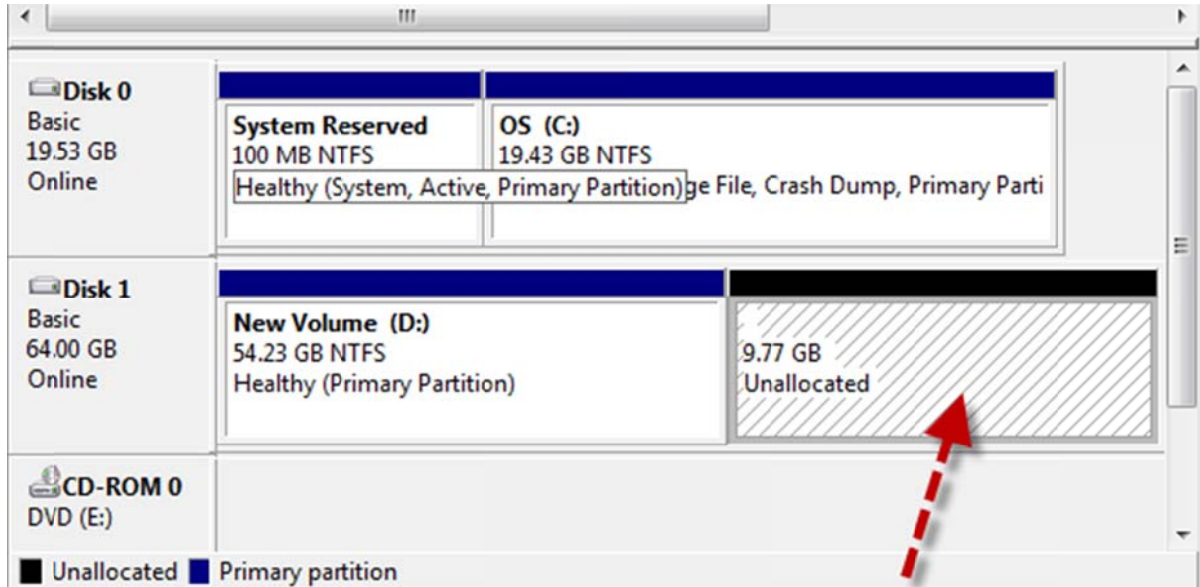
III

Disk 0
Basic
19.53 GB
Online

System Reserved
100 MB NTFS
Healthy (System, Active, Primary Partition)

OS (C:)
19.43 GB NTFS
ge File, Crash Dump, Primary Parti

Disk 1
Basic
64.00 GB
Online

New Volume (D:)
54.23 GB NTFS
Healthy (Primary Partition)

9.77 GB
Unallocated

CD-ROM 0
DVD (E:)

Unallocated Primary partition